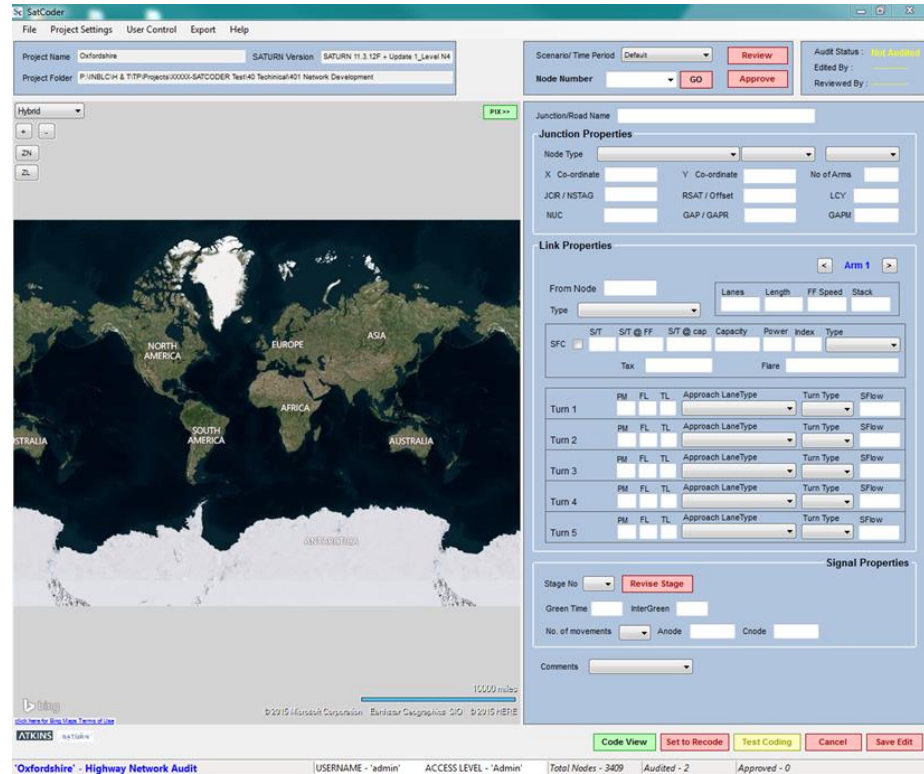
SatCoder

File Project Settings User Control Export Help

Project Name Oxfordshire
SATURN Version SATURN 11.3.12F + Update 1_Level N4
Project Folder P:\NBLC\H & T\TP\Projects\XXXXX-SATCODER Test\40 Technical\401 Network Development

Scenario/ Time Period Default
Review
Node Number
GO
Approve

Audit Status : Not Audited
Edited By :
Reviewed By :

Hybrid
+
-
ZN
ZL
PIX>>

NORTH AMERICA
EUROPE
ASIA
AFRICA
SOUTH AMERICA
AUSTRALIA
STRALIA
ANTARCTICA

10000 miles
© 2015 Microsoft Corporation Earthstar Geographics SIO © 2015 HERE
bing
click here for Bing Maps Terms of Use
ATKINS SATURN

Junction/Road Name

Junction Properties
Node Type
X Co-ordinate
Y Co-ordinate
No of Arms
JCIR / NSTAG
RSAT / Offset
LCY
NUC
GAP / GAPR
GAPM

Link Properties
<
Arm 1
>
From Node
Lanes
Length
FF Speed
Stack
Type
SFC
S/T
S/T @ FF
S/T @ cap
Capacity
Power
Index
Type
Tax
Flare

| | PM | FL | TL | Approach LaneType | Turn Type | SFlow |
|---|---|---|---|---|---|---|
| Turn 1 | | | | | | |
| Turn 2 | | | | | | |
| Turn 3 | | | | | | |
| Turn 4 | | | | | | |
| Turn 5 | | | | | | |

Signal Properties
Stage No
Revise Stage
Green Time
InterGreen
No. of movements
Anode
Cnode

Comments

Code View
Set to Recode
Test Coding
Cancel
Save Edit

'Oxfordshire' - Highway Network Audit
USERNAME - 'admin'
ACCESS LEVEL - 'Admin'
Total Nodes - 3409
Audited - 2
Approved - 0